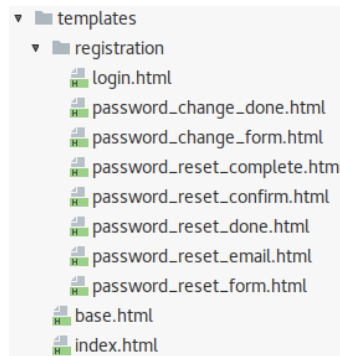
templates
registration
login.html
password_change_done.html
password_change_form.html
password_reset_complete.htm
password_reset_confirm.html
password_reset_done.html
password_reset_email.html
password_reset_form.html
base.html
index.html